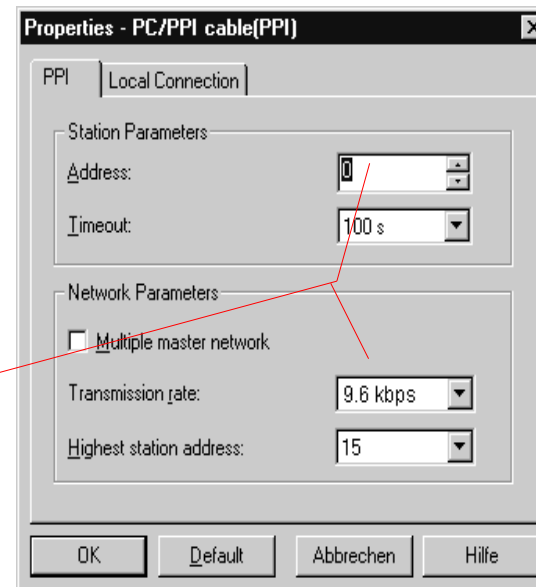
Properties - PC/PPI cable(PPI)

PPI | Local Connection

Station Parameters

Address: 0

Timeout: 100 s

Network Parameters

Multiple master network

Transmission rate: 9.6 kbps

Highest station address: 15

OK | Default | Abbrechen | Hilfe